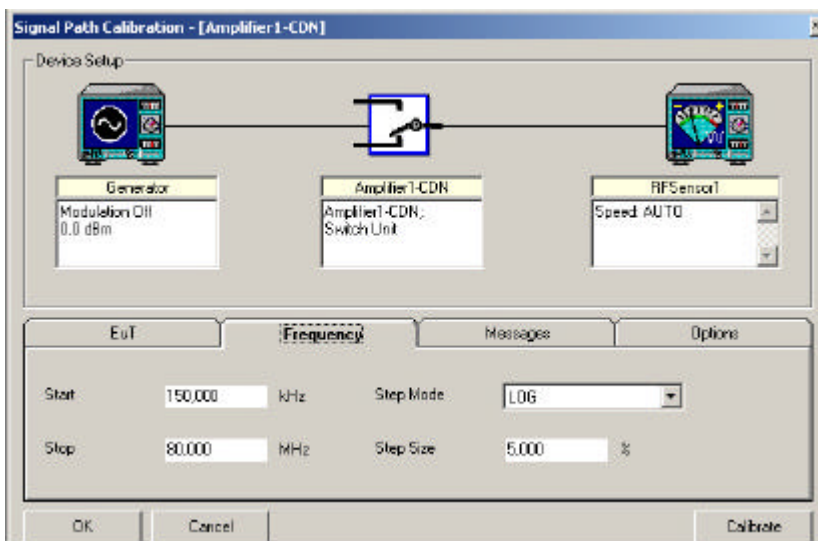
Signal Path Calibration - [Amplifier1-CDN]

Device Setup

Generator
Modulation Off
0.0 dBm

Amplifier1-CDN
Amplifier1-CDN;
Switch Unit

RFSensor1
Speed: AUTO

EuT | Frequency | Messages | Options

Start 150,000 kHz
Stop 80,000 MHz
Step Mode LOG
Step Size 5,000 %

OK
Cancel
Calibrate